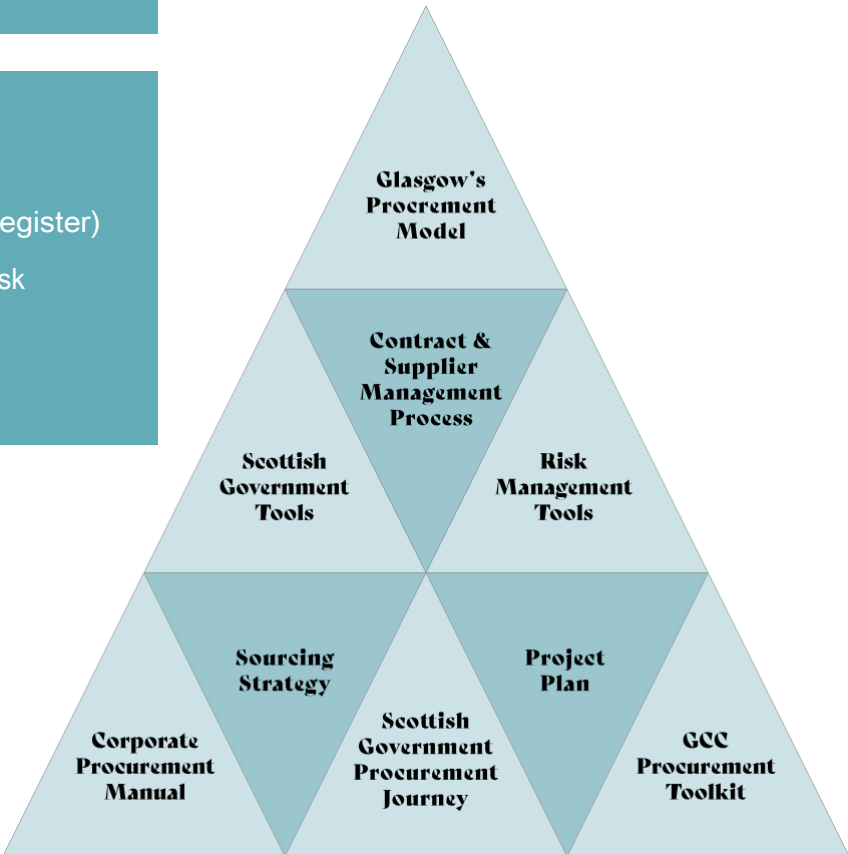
egister)

sk

Glasgow's Procrement Model

Contract & Supplier Management Process

Scottish Government Tools

Risk Management Tools

Sourcing Strategy

Project Plan

Corporate Procurement Manual

Scottish Government Procurement Journey

GCC Procurement Toolkit